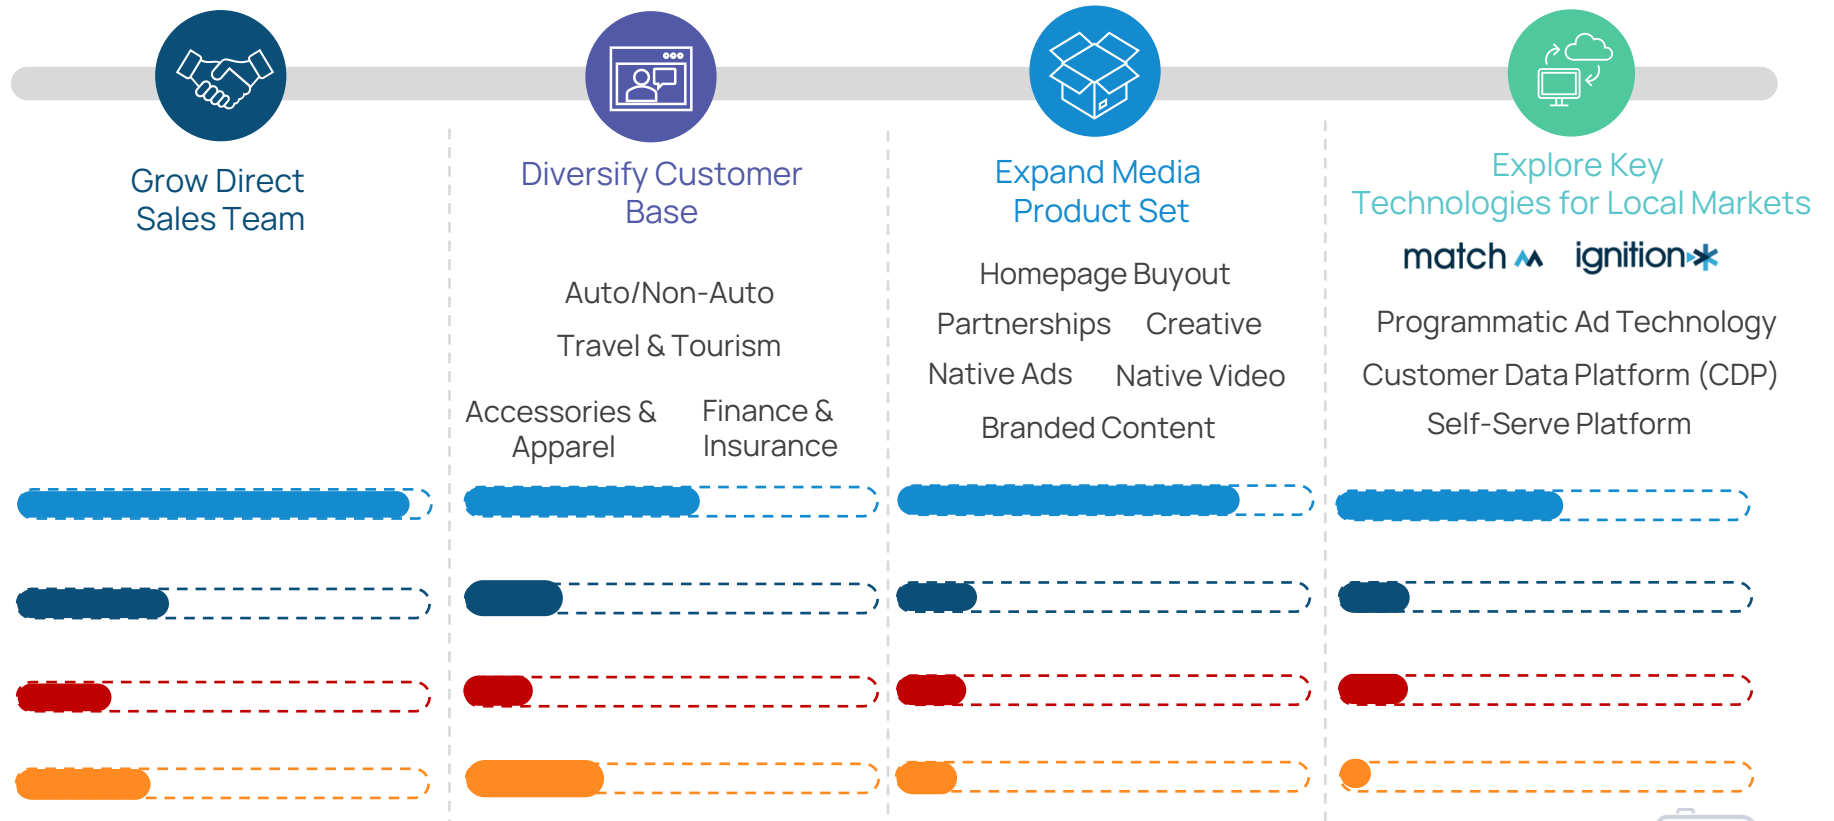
Grow Direct Sales Team

Diversify Customer Base

Auto/Non-Auto

Travel & Tourism

Accessories & Apparel

Finance & Insurance

Expand Media Product Set

Homepage Buyout

Partnerships

Creative

Native Ads

Native Video

Branded Content

Explore Key Technologies for Local Markets

match

ignition

Programmatic Ad Technology

Customer Data Platform (CDP)

Self-Serve Platform